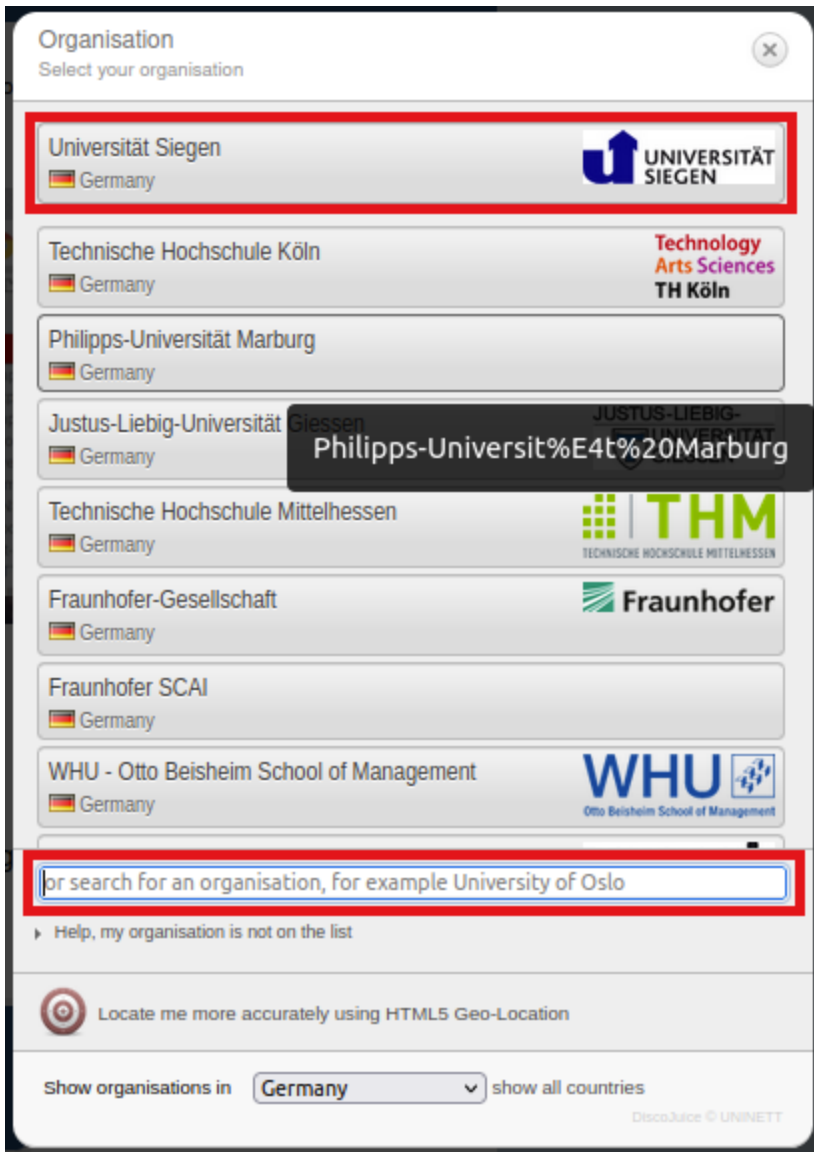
Organisation
Select your organisation

Universität Siegen
Germany
UNIVERSITÄT SIEGEN

Technische Hochschule Köln
Germany
Technology Arts Sciences TH Köln

Philipps-Universität Marburg
Germany

Justus-Liebig-Universität Giessen
Germany
JUSTUS-LIEBIG-UNIVERSITÄT GIESSEN

Philipps-Universit%E4t%20Marburg

Technische Hochschule Mittelhessen
Germany
THM TECHNISCHE HOCHSCHULE MITTELHESSEN

Fraunhofer-Gesellschaft
Germany
Fraunhofer

Fraunhofer SCAI
Germany

WHU - Otto Beisheim School of Management
Germany
WHU Otto Beisheim School of Management

or search for an organisation, for example University of Oslo

Help, my organisation is not on the list

Locate me more accurately using HTML5 Geo-Location

Show organisations in Germany show all countries

DiscoJuice © UNINETT